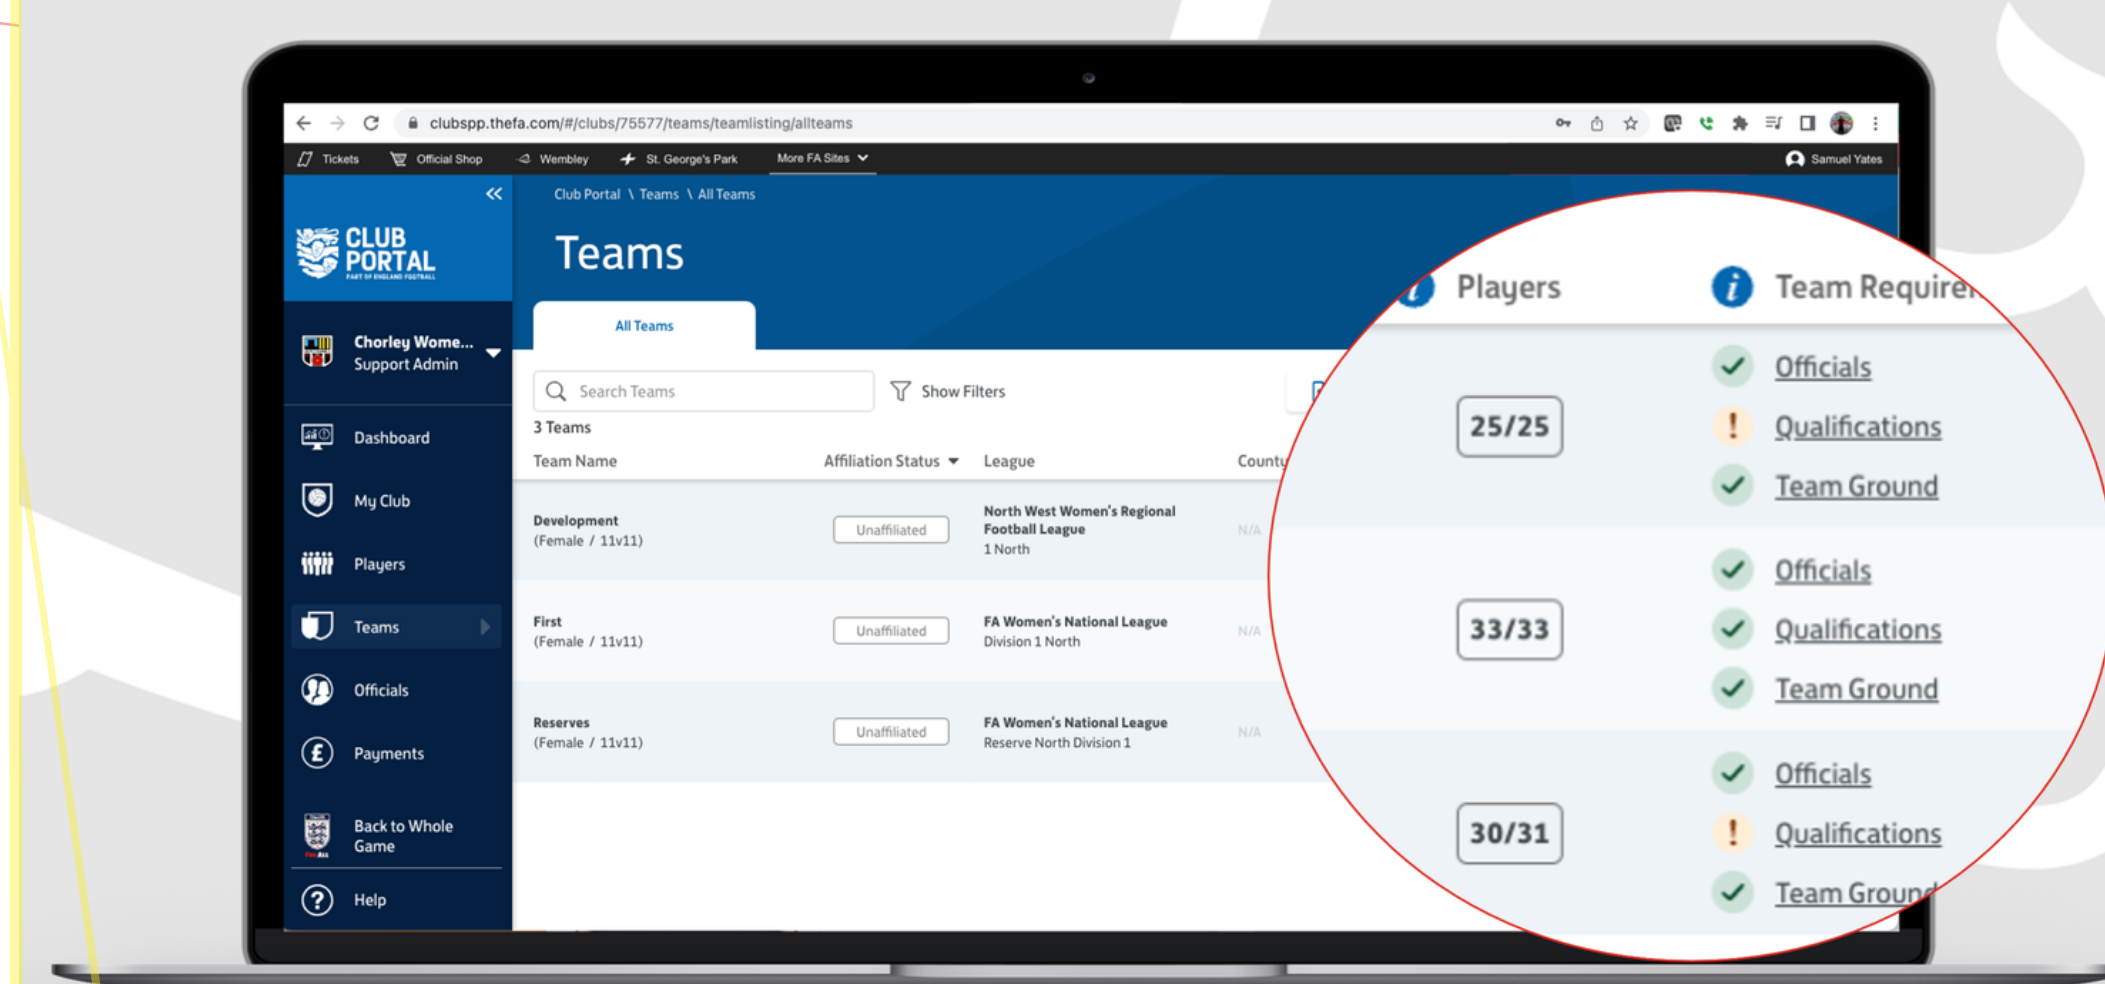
clubspp.thefa.com/#/clubs/75577/teams/teamlisting/allteams

Tickets Official Shop Wembley St. George's Park More FA Sites Samuel Yates

CLUB PORTAL
PART OF ENGLAND FOOTBALL

Chorley Wome...
Support Admin

Dashboard
My Club
Players
Teams
Officials
Payments
Back to Whole Game
Help

Club Portal \ Teams \ All Teams

Teams

All Teams

Search Teams
Show Filters

3 Teams

| Team Name | Affiliation Status | League | County |
|---|---|---|---|
| Development (Female / 11v11) | Unaffiliated | North West Women's Regional Football League 1 North | N/A |
| First (Female / 11v11) | Unaffiliated | FA Women's National League Division 1 North | N/A |
| Reserves (Female / 11v11) | Unaffiliated | FA Women's National League Reserve North Division 1 | N/A |

Players
Team Requirem

25/25
Officials
Qualifications
Team Ground

33/33
Officials
Qualifications
Team Ground

30/31
Officials
Qualifications
Team Groun